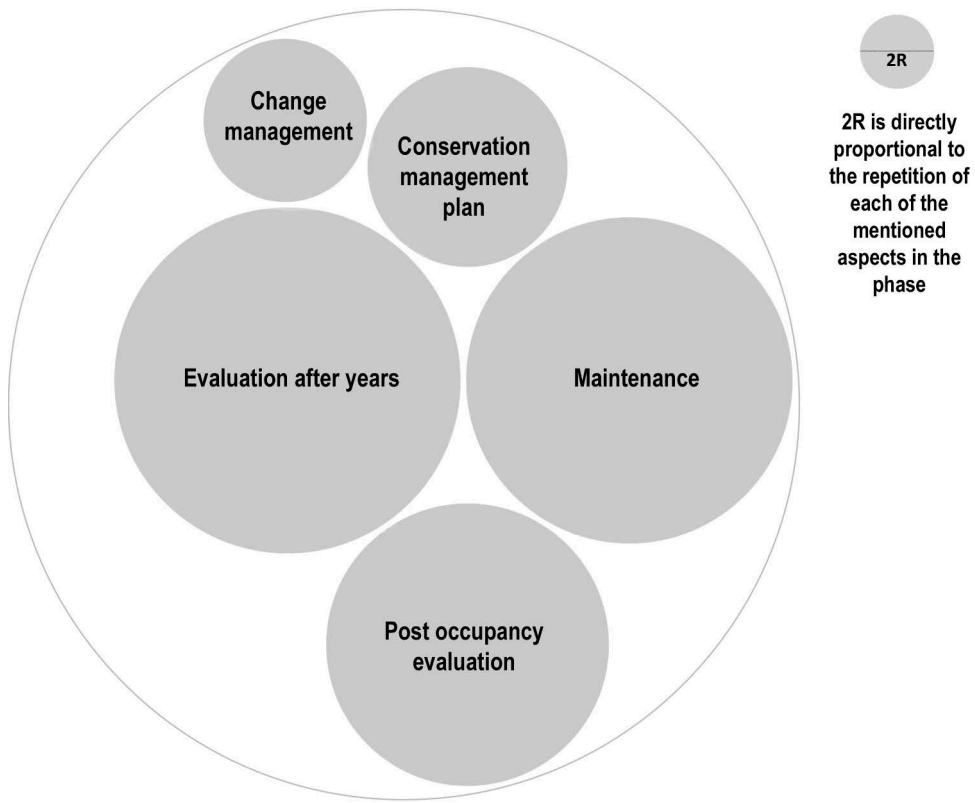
Change management

Conservation management plan

Evaluation after years

Maintenance

Post occupancy evaluation

2R

2R is directly proportional to the repetition of each of the mentioned aspects in the phase